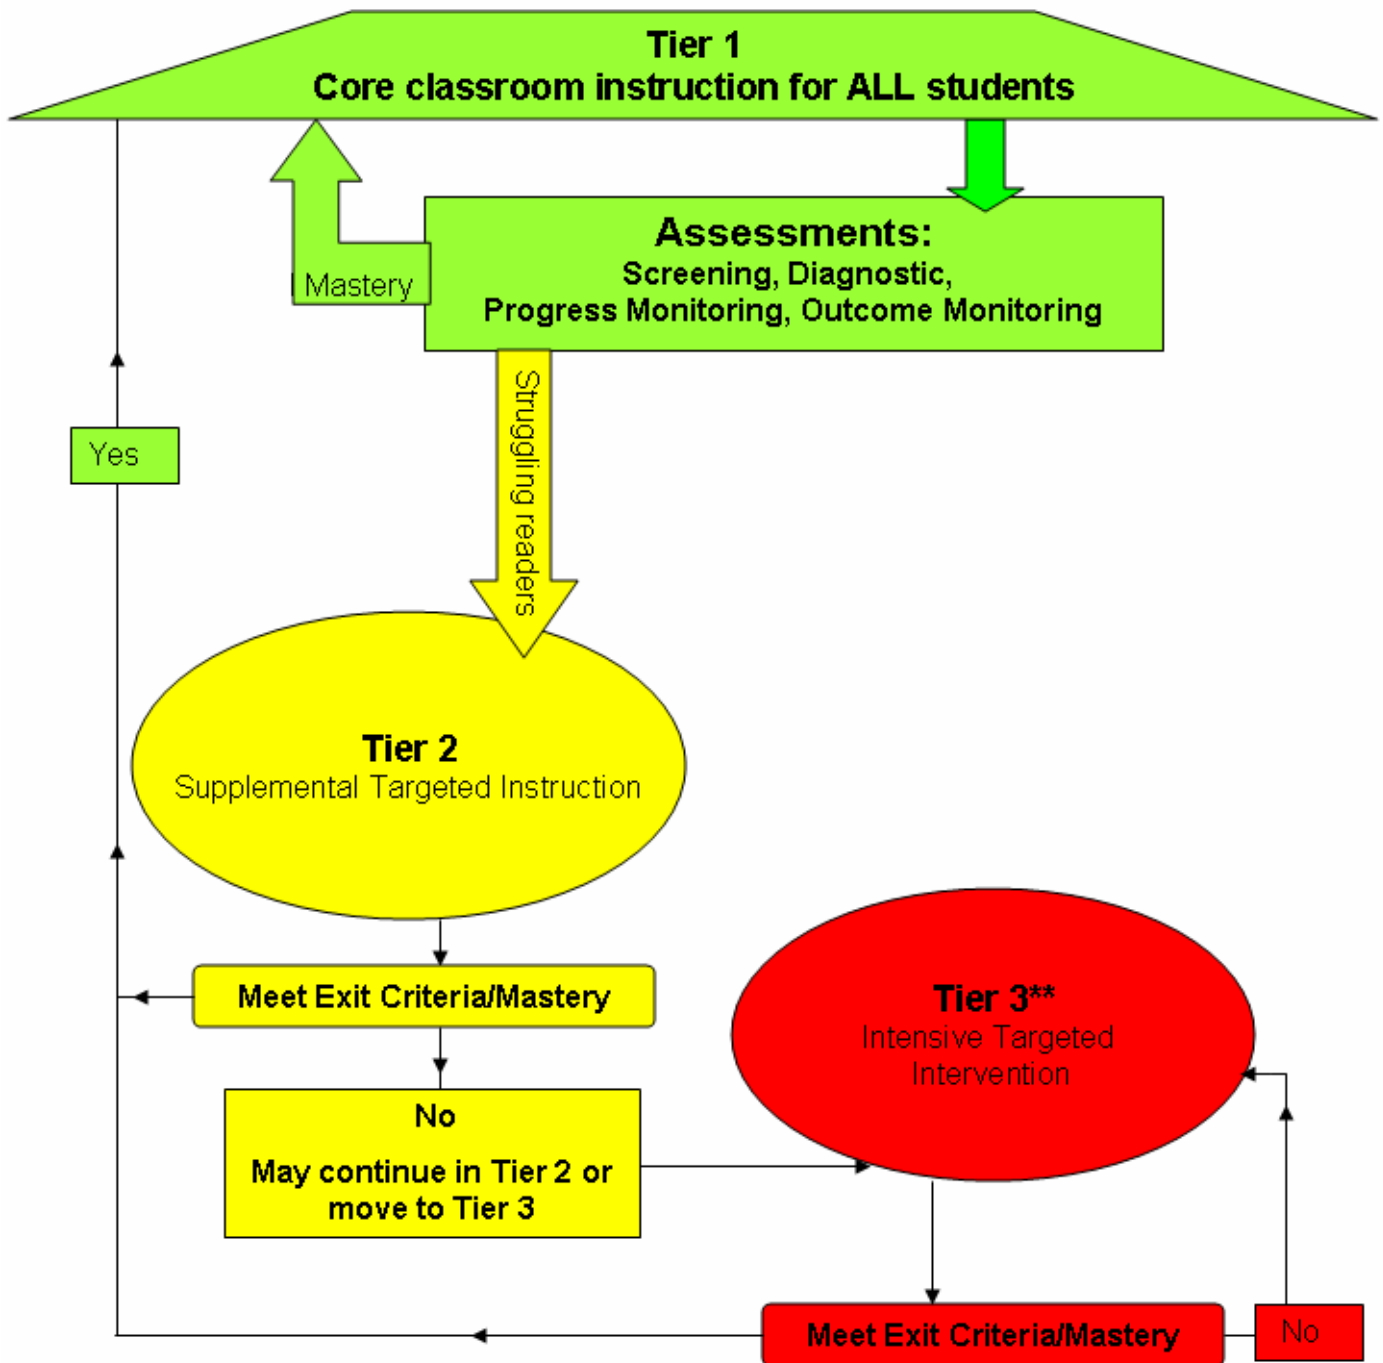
Tier 1
Core classroom instruction for ALL students

Assessments:
Screening, Diagnostic,
Progress Monitoring, Outcome Monitoring

Mastery

Struggling readers

Yes

Tier 2
Supplemental Targeted Instruction

Meet Exit Criteria/Mastery

No

May continue in Tier 2 or move to Tier 3

Tier 3**
Intensive Targeted Intervention

Meet Exit Criteria/Mastery

No